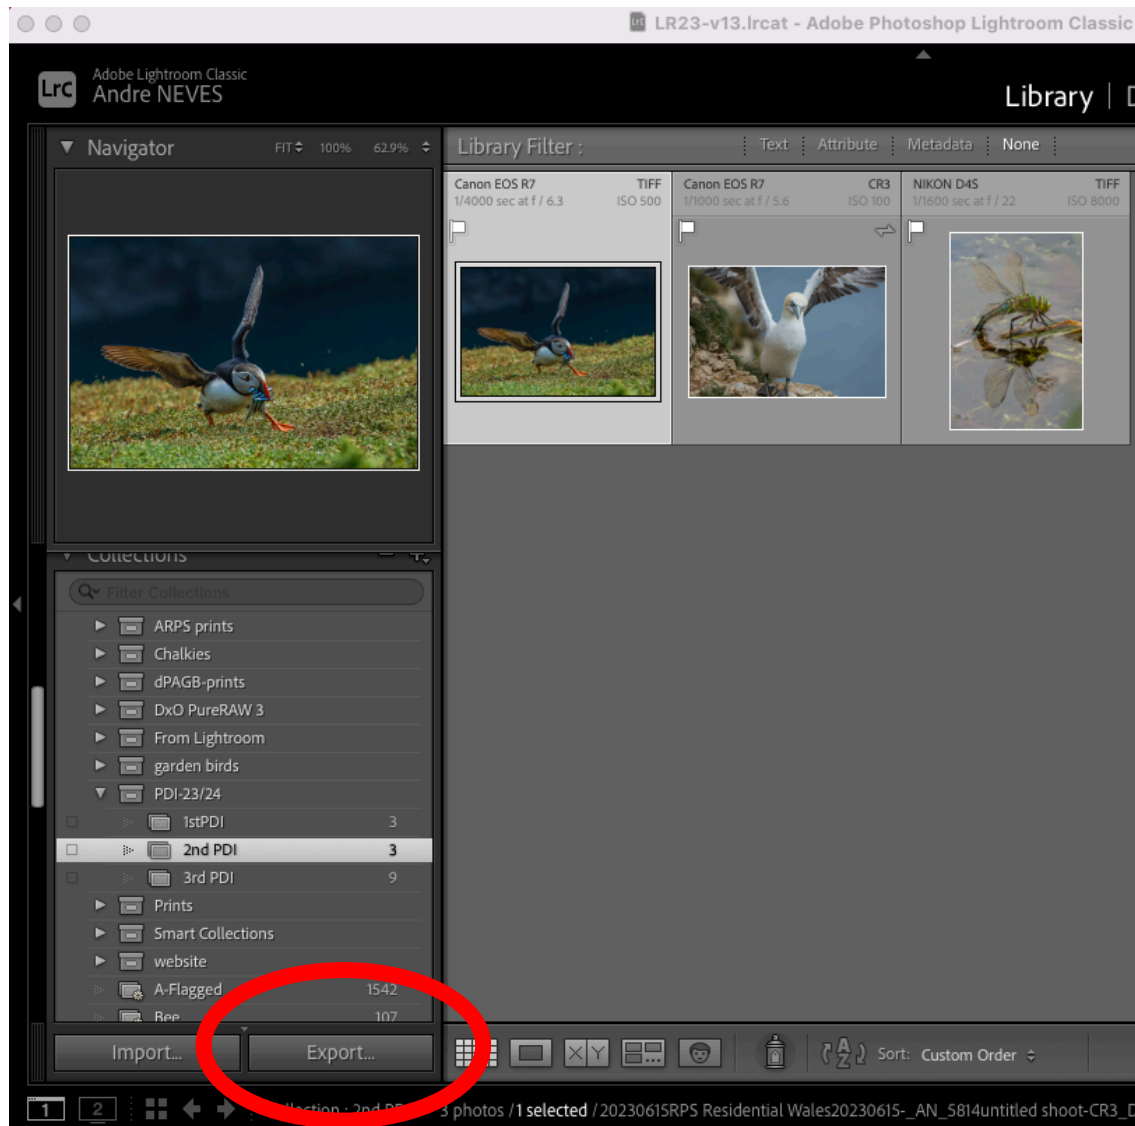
LR23-v13.lrcat - Adobe Photoshop Lightroom Classic

Lrc Adobe Lightroom Classic
Andre NEVES

Library | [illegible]

Navigator FIT 100% 62.9%

Library Filter : Text Attribute Metadata None

Canon EOS R7 TIFF
1/4000 sec at f / 6.3 ISO 500

Canon EOS R7 CR3
1/1000 sec at f / 5.6 ISO 100

NIKON D4S TIFF
1/1600 sec at f / 22 ISO 8000

Collections

Filter Collections

ARPS prints
Chalkies
dPAGB-prints
DxO PureRAW 3
From Lightroom
garden birds
PDI-23/24
1stPDI 3
2nd PDI 3
3rd PDI 9
Prints
Smart Collections
website
A-Flagged 1542
Bee 107

Import...
Export...

Sort: Custom Order

1 2 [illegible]llection : 2nd PD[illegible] 3 photos /1 selected /20230615RPS Residential Wales20230615-_AN_5814untitled shoot-CR3_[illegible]